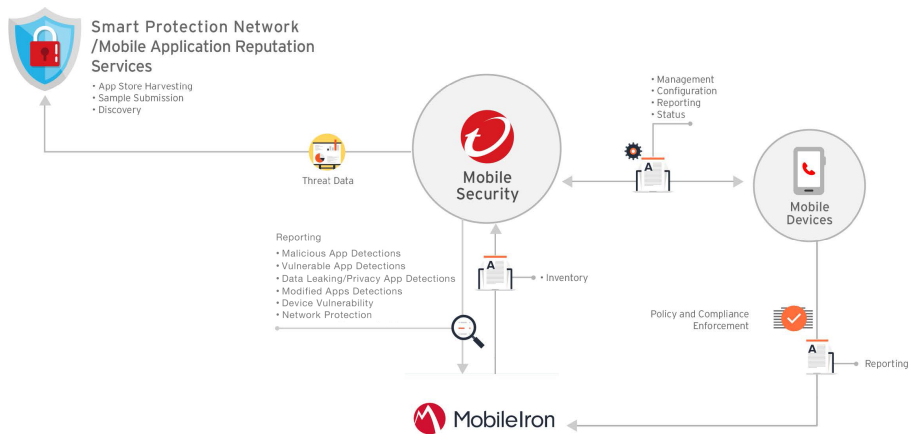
Smart Protection Network /Mobile Application Reputation Services

• App Store Harvesting
• Sample Submission
• Discovery

Threat Data

Mobile Security

• Management
• Configuration
• Reporting
• Status

A

Mobile Devices

Reporting
• Malicious App Detections
• Vulnerable App Detections
• Data Leaking/Privacy App Detections
• Modified Apps Detections
• Device Vulnerability
• Network Protection

A

• Inventory

Policy and Compliance Enforcement

A

Reporting

MobileIron